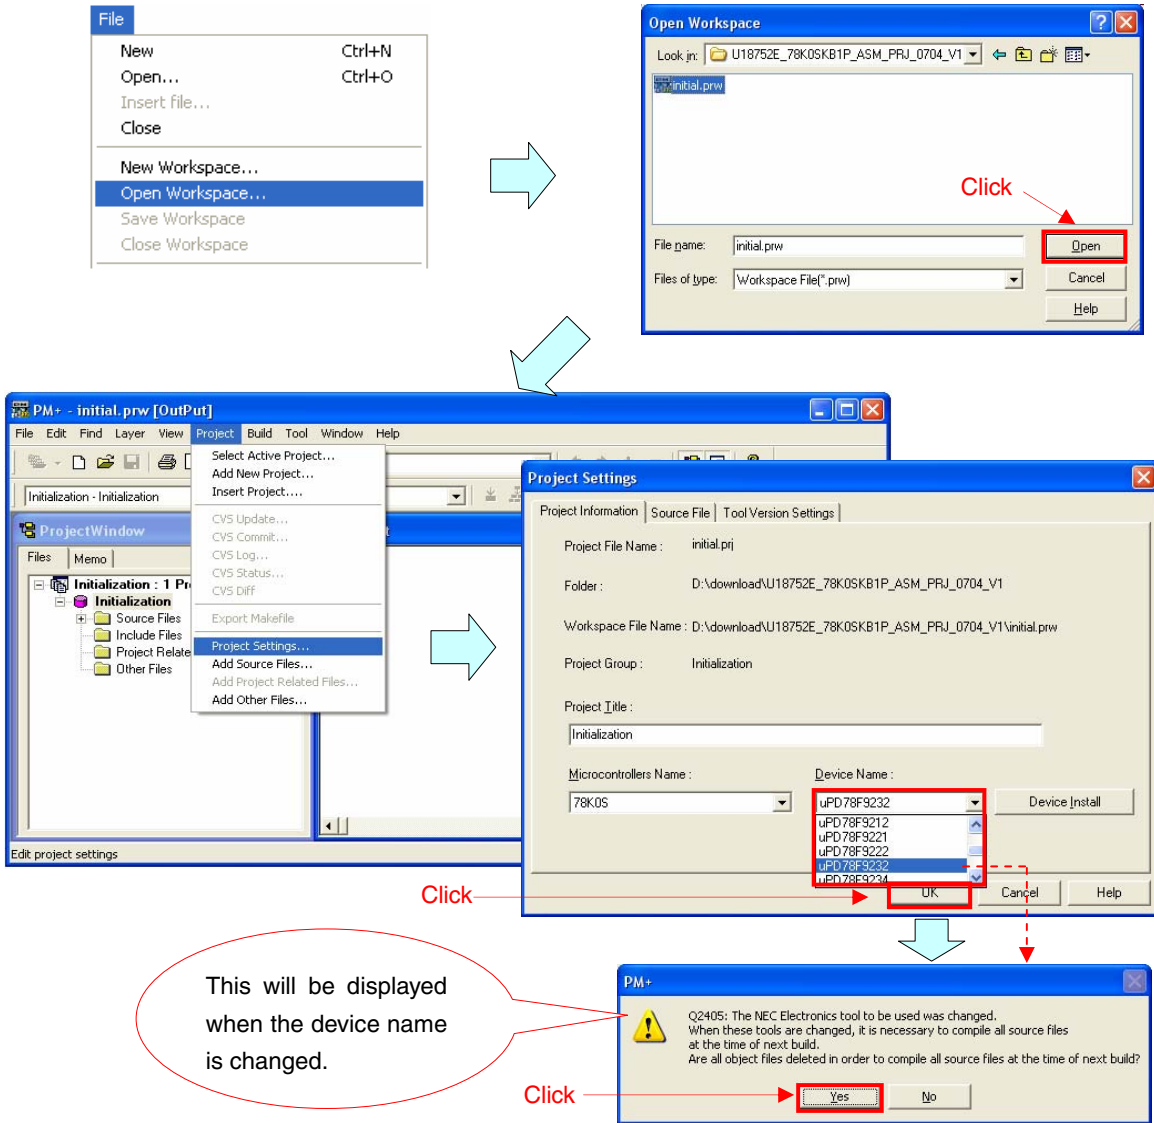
File
New Ctrl+N
Open... Ctrl+O
Insert file...
Close
New Workspace...
Open Workspace...
Save Workspace
Close Workspace

Open Workspace
Look in: U18752E_78K0SKB1P_ASM_PRJ_0704_V1
initial.prw
Click
File name: initial.prw
Files of type: Workspace File(*.prw)
Open
Cancel
Help

PM+ - initial.prw [OutPut]
File Edit Find Layer View Project Build Tool Window Help
Initialization - Initialization
ProjectWindow
Files Memo
Initialization : 1 Pr
Initialization
Source Files
Include Files
Project Relate
Other Files
Edit project settings

Select Active Project...
Add New Project...
Insert Project....
CVS Update...
CVS Commit...
CVS Log...
CVS Status...
CVS Diff
Export Makefile
Project Settings...
Add Source Files...
Add Project Related Files...
Add Other Files...

Project Settings
Project Information Source File Tool Version Settings
Project File Name : initial.prj
Folder : D:\download\U18752E_78K0SKB1P_ASM_PRJ_0704_V1
Workspace File Name : D:\download\U18752E_78K0SKB1P_ASM_PRJ_0704_V1\initial.prw
Project Group : Initialization
Project Title :
Initialization
Microcontrollers Name :
78K0S
Device Name :
uPD78F9232
uPD78F9212
uPD78F9221
uPD78F9222
uPD78F9232
uPD78F9234
Device Install
OK Cancel Help
Click

This will be displayed when the device name is changed.

PM+
Q2405: The NEC Electronics tool to be used was changed.
When these tools are changed, it is necessary to compile all source files at the time of next build.
Are all object files deleted in order to compile all source files at the time of next build?
Click
Yes No